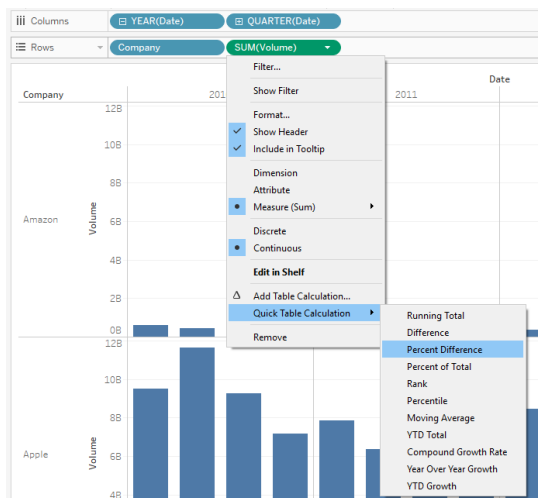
Columns
YEAR(Date)
QUARTER(Date)
Rows
Company
SUM(Volume)
Date
Company
201
2011
12B
10B
8B
6B
4B
2B
0B
Amazon
Volume
12B
10B
8B
6B
4B
Apple
Volume
Filter...
Show Filter
Format...
Show Header
Include in Tooltip
Dimension
Attribute
Measure (Sum)
Discrete
Continuous
Edit in Shelf
Add Table Calculation...
Quick Table Calculation
Remove
Running Total
Difference
Percent Difference
Percent of Total
Rank
Percentile
Moving Average
YTD Total
Compound Growth Rate
Year Over Year Growth
YTD Growth